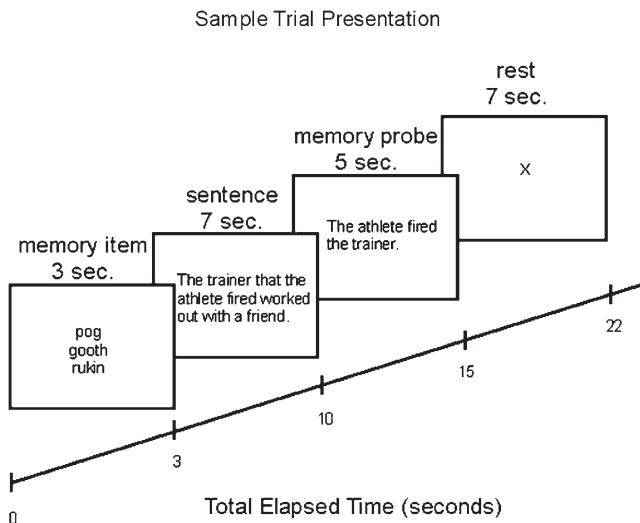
Sample Trial Presentation

rest
7 sec.

memory probe
5 sec.

sentence
7 sec.

memory item
3 sec.

x

The athlete fired the trainer.

The trainer that the athlete fired worked out with a friend.

pog
gooth
rukin

22

15

10

3

0

Total Elapsed Time (seconds)